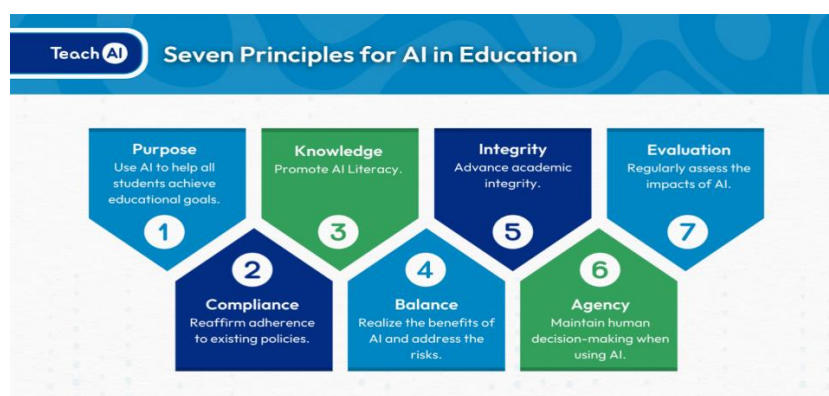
TeachAI

Seven Principles for AI in Education

Purpose
Use AI to help all students achieve educational goals.
1

Knowledge
Promote AI Literacy.
3

Integrity
Advance academic integrity.
5

Evaluation
Regularly assess the impacts of AI.
7

2
Compliance
Reaffirm adherence to existing policies.

4
Balance
Realize the benefits of AI and address the risks.

6
Agency
Maintain human decision-making when using AI.